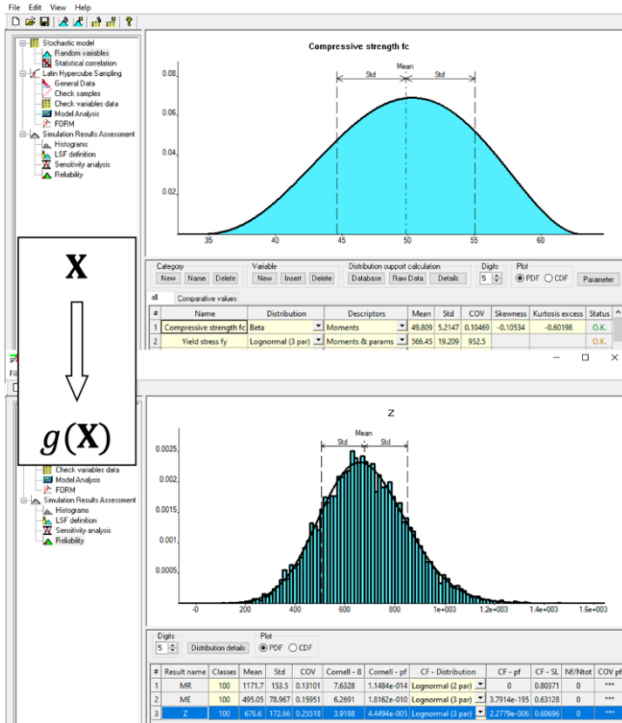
File Edit View Help

Stochastic model
Random variables
Statistical correlation
Latin Hypercube Sampling
General Data
Check samples
Check variables data
Model Analysis
FORM
Simulation Results Assessment
Histograms
LSF definition
Sensitivity analysis
Reliability

Compressive strength fc

Mean
Std
Std

0.08
0.06
0.04
0.02

35 40 45 50 55 60

X

$g(\mathbf{X})$

Category
New Name Delete
Variable
New Insert Delete
Distribution support calculation
Database Raw Data Details
Digits
5
Plot
PDF CDF
Parameter

all Comparative values

| # | Name | Distribution | Descriptors | Mean | Std | COV | Skewness | Kurtosis excess | Status |
|---|---|---|---|---|---|---|---|---|---|
| 1 | Compressive strength fc | Beta | Moments | 49.809 | 5.2147 | 0.10469 | -0.10534 | -0.60198 | O.K. |
| 2 | Yield stress fy | Lognormal (3 par) | Moments & params | 566.45 | 19.209 | 952.5 | | | O.K. |

Check variables data
Model Analysis
FORM
Simulation Results Assessment
Histograms
LSF definition
Sensitivity analysis
Reliability

Z

Mean
Std
Std

0.0025
0.002
0.0015
0.001
0.0005

0 200 400 600 800 1e+003 1.2e+003 1.4e+003 1.6e+003

Digits
5
Distribution details
Plot
PDF CDF

| # | Result name | Classes | Mean | Std | COV | Cornell - B | Cornell - pf | CF - Distribution | CF - pf | CF - SL | Nf/Ntot | COV pf |
|---|---|---|---|---|---|---|---|---|---|---|---|---|
| 1 | MR | 100 | 1171.7 | 153.5 | 0.13101 | 7.6328 | 1.1484e-014 | Lognormal (2 par) | 0 | 0.80371 | 0 | *** |
| 2 | ME | 100 | 495.05 | 78.967 | 0.15951 | 6.2691 | 1.8162e-010 | Lognormal (3 par) | 3.7914e-195 | 0.63128 | 0 | *** |
| 3 | Z | 100 | 676.6 | 172.66 | 0.25518 | 3.9188 | 4.4494e-005 | Lognormal (3 par) | 2.2779e-006 | 0.60696 | 0 | *** |